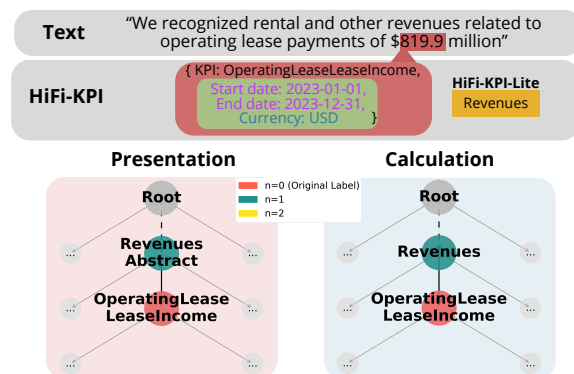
Text

"We recognized rental and other revenues related to operating lease payments of $819.9 million"

HiFi-KPI

{ KPI: OperatingLeaseLeaseIncome,
Start date: 2023-01-01,
End date: 2023-12-31,
Currency: USD }

HiFi-KPI-Lite

Revenues

Presentation

Calculation

n=0 (Original Label)
n=1
n=2

Root

...

...

Revenues Abstract

OperatingLease LeaseIncome

...

...

...

...

Root

...

...

Revenues

OperatingLease LeaseIncome

...

...

...

...